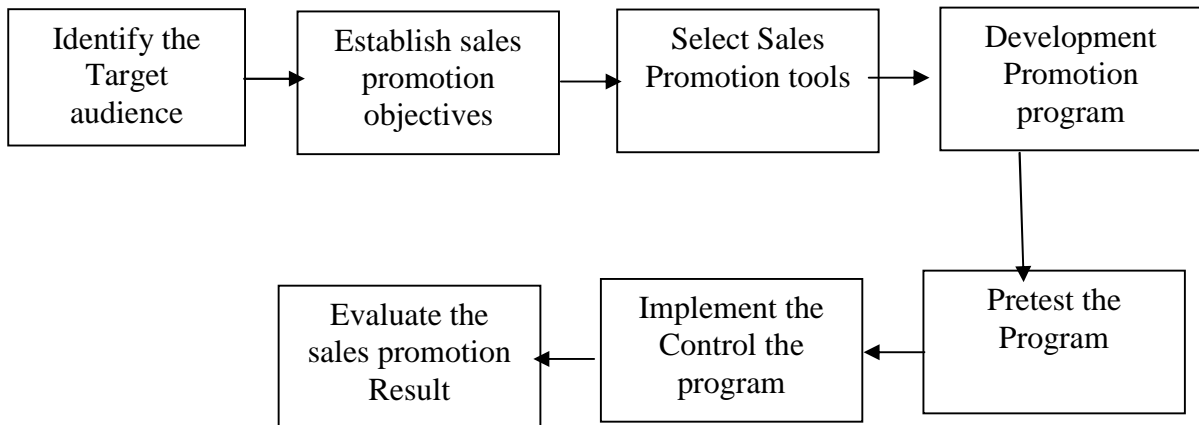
Identify the Target audience

Establish sales promotion objectives

Select Sales Promotion tools

Development Promotion program

Pretest the Program

Implement the Control the program

Evaluate the sales promotion Result